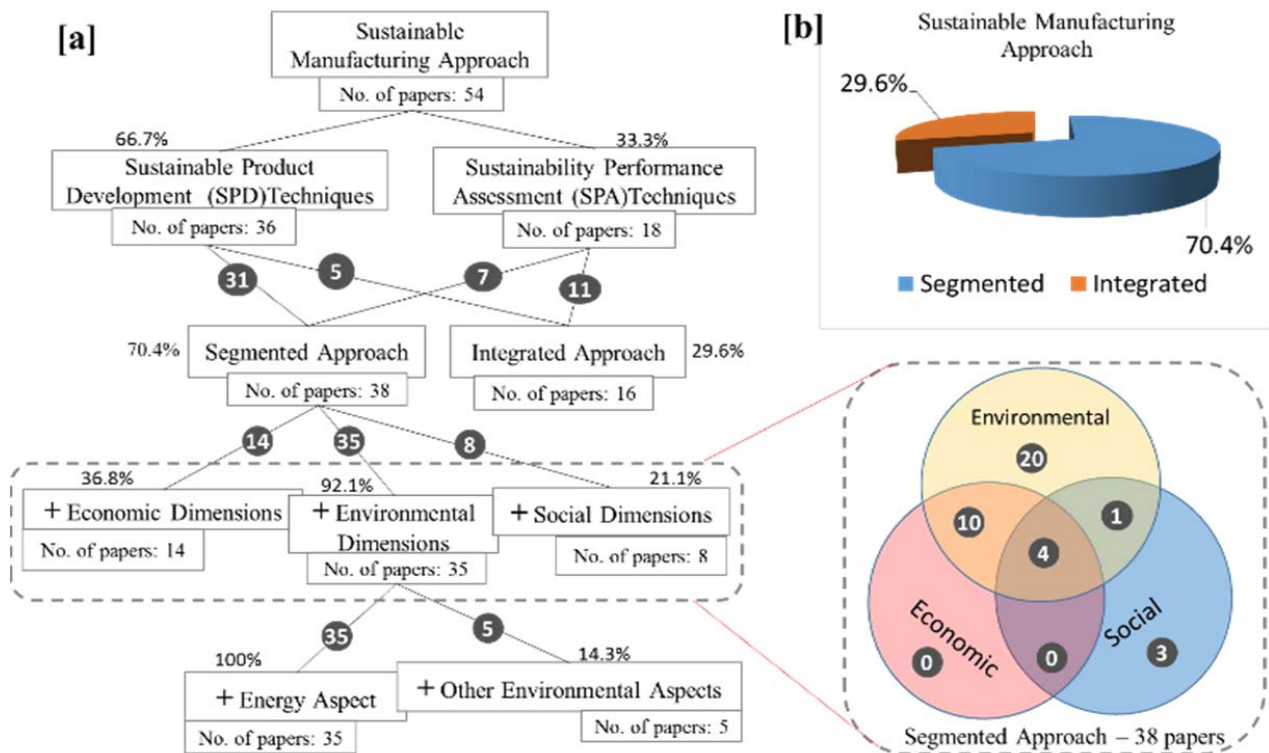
[a]

Sustainable Manufacturing Approach
No. of papers: 54

66.7%
Sustainable Product Development (SPD)Techniques
No. of papers: 36

33.3%
Sustainability Performance Assessment (SPA)Techniques
No. of papers: 18

31
5
7
11

70.4%
Segmented Approach
No. of papers: 38

Integrated Approach
No. of papers: 16
29.6%

14
35
8

36.8%
+ Economic Dimensions
No. of papers: 14

92.1%
+ Environmental Dimensions
No. of papers: 35

21.1%
+ Social Dimensions
No. of papers: 8

35
5

100%
+ Energy Aspect
No. of papers: 35

14.3%
+ Other Environmental Aspects
No. of papers: 5

[b]
Sustainable Manufacturing Approach
29.6%
70.4%
Segmented
Integrated

Environmental
20
10
1
4
Economic
0
0
Social
3
Segmented Approach – 38 papers